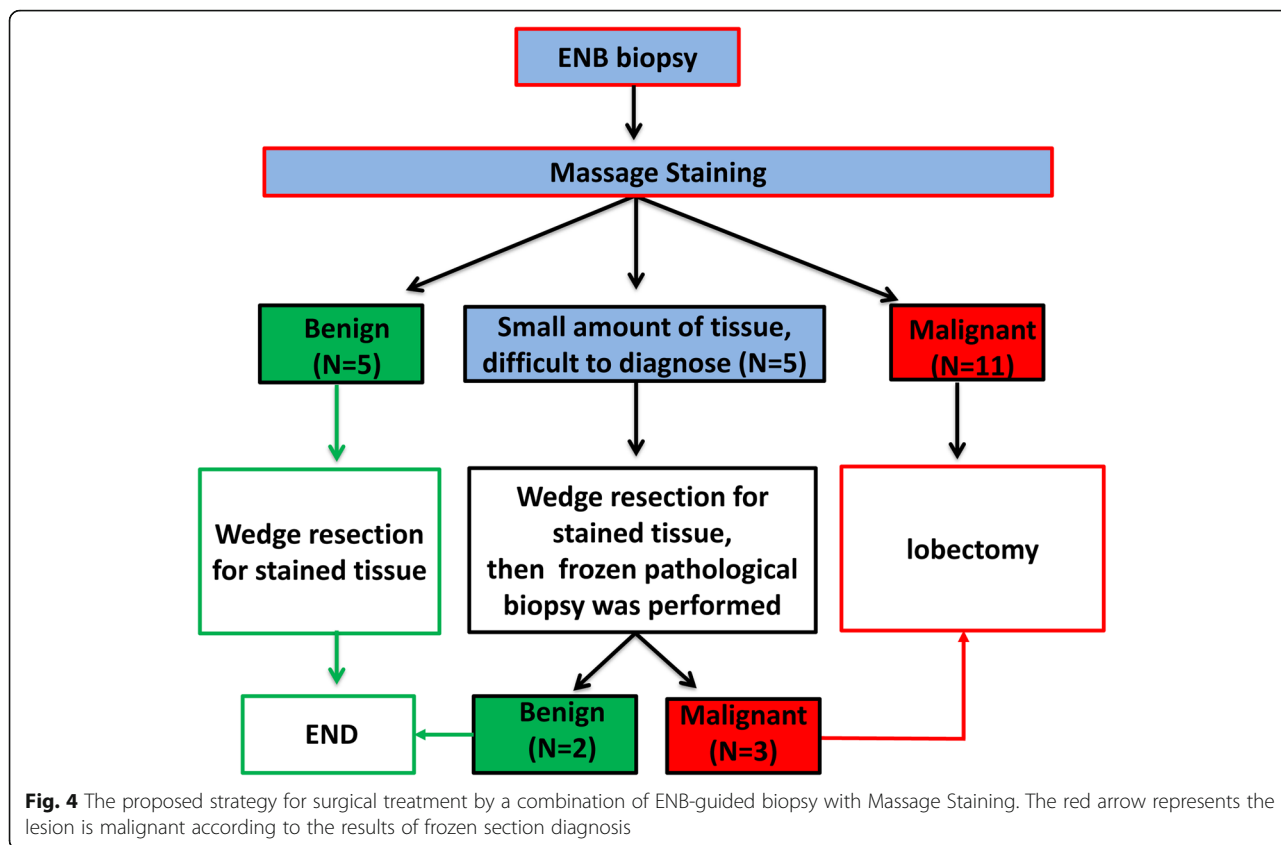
ENB biopsy

Massage Staining

Benign (N=5)

Small amount of tissue, difficult to diagnose (N=5)

Malignant (N=11)

Wedge resection for stained tissue

Wedge resection for stained tissue, then frozen pathological biopsy was performed

lobectomy

END

Benign (N=2)

Malignant (N=3)

**Fig. 4** The proposed strategy for surgical treatment by a combination of ENB-guided biopsy with Massage Staining. The red arrow represents the lesion is malignant according to the results of frozen section diagnosis